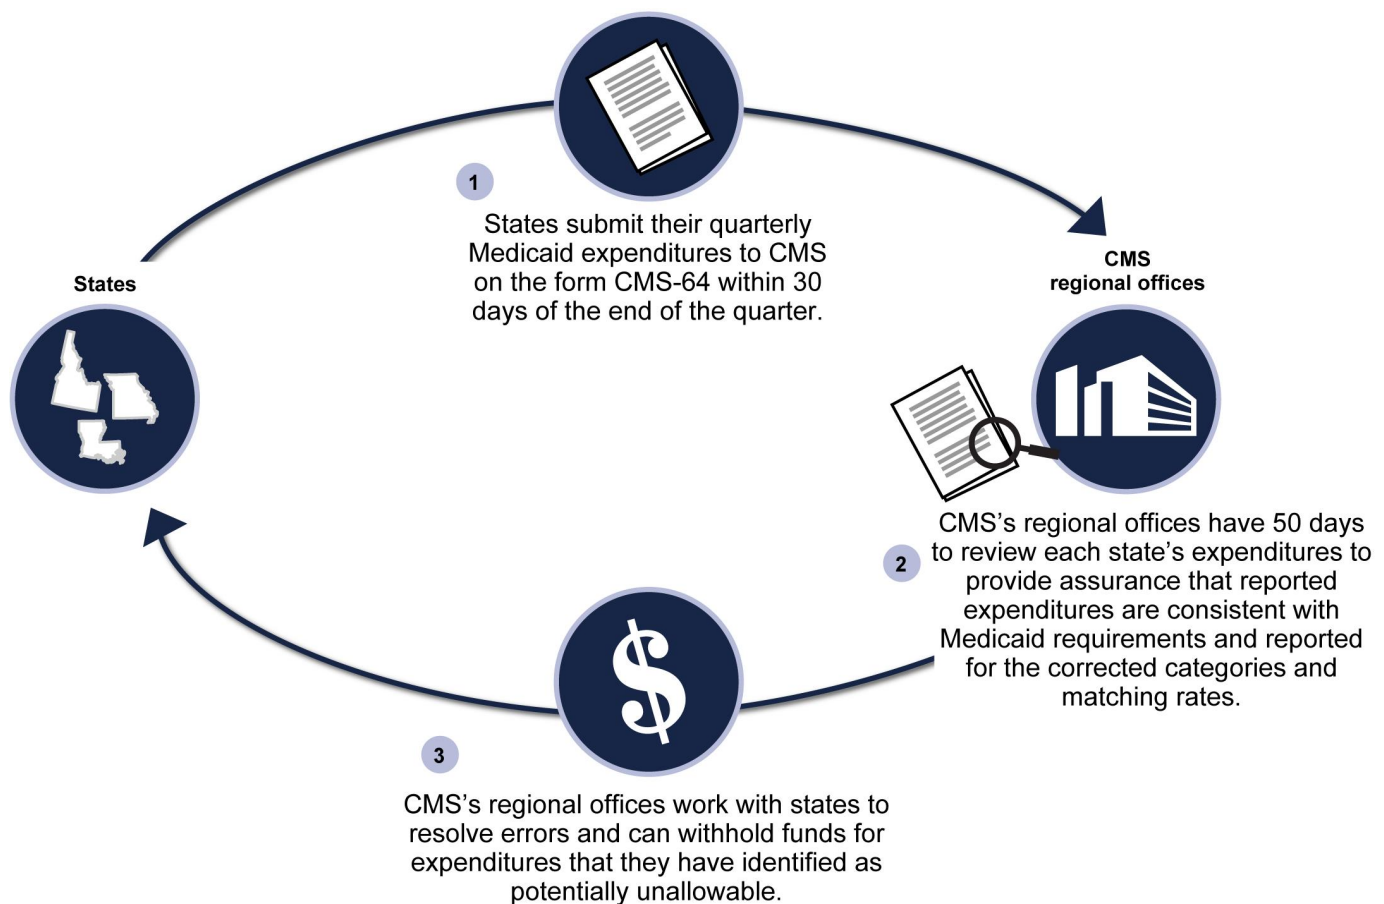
1

States submit their quarterly Medicaid expenditures to CMS on the form CMS-64 within 30 days of the end of the quarter.

States

CMS regional offices

2

CMS's regional offices have 50 days to review each state's expenditures to provide assurance that reported expenditures are consistent with Medicaid requirements and reported for the corrected categories and matching rates.

$

3

CMS's regional offices work with states to resolve errors and can withhold funds for expenditures that they have identified as potentially unallowable.